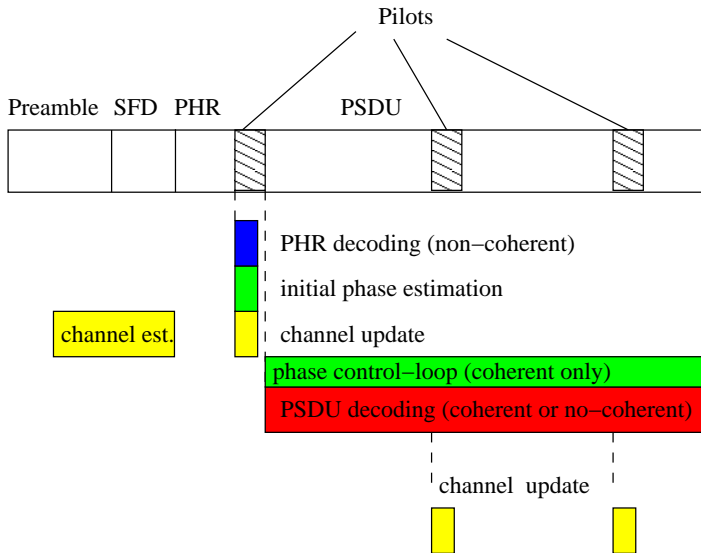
Pilots

Preamble SFD PHR PSDU

PHR decoding (non−coherent)

initial phase estimation

channel est.

channel update

phase control−loop (coherent only)

PSDU decoding (coherent or no−coherent)

channel update